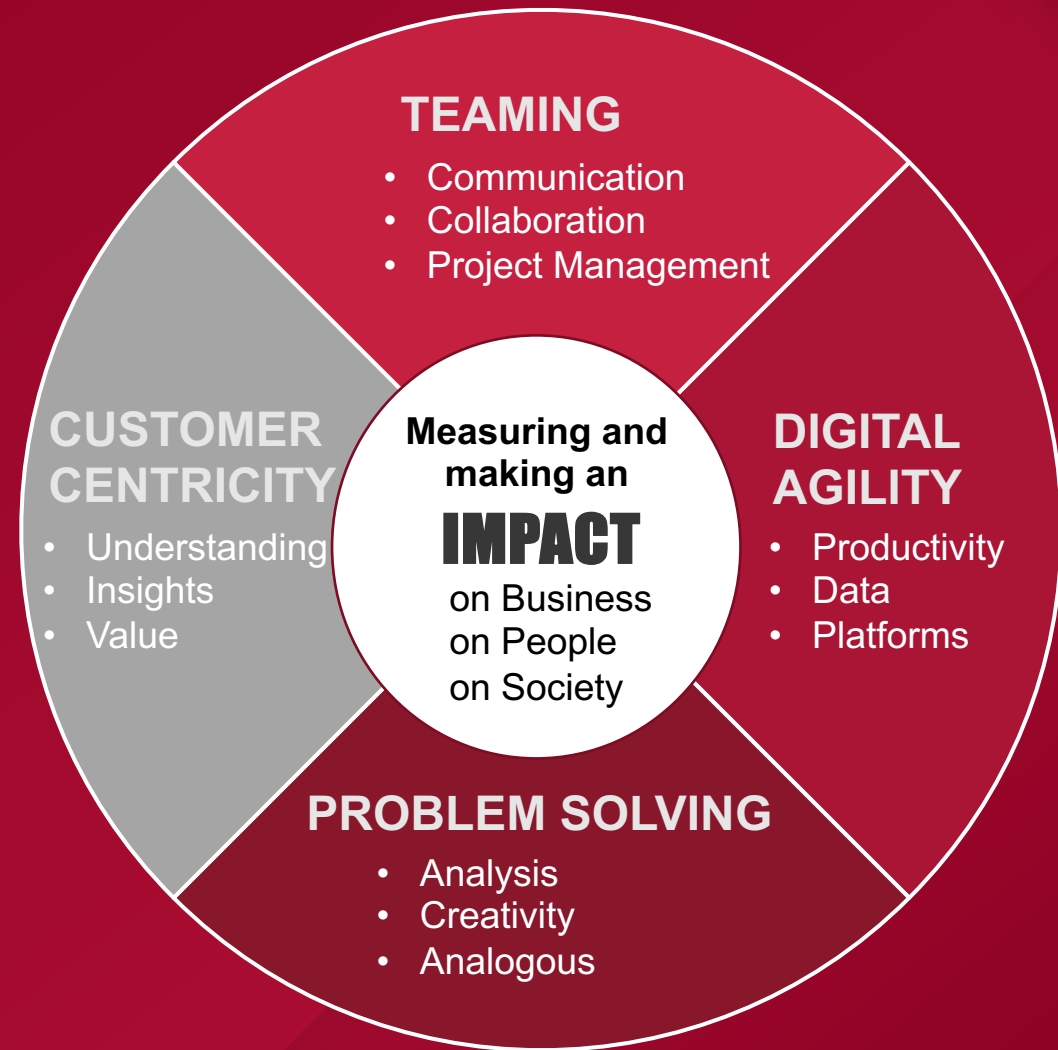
TEAMING
• Communication
• Collaboration
• Project Management

CUSTOMER CENTRICITY
• Understanding
• Insights
• Value

Measuring and making an
IMPACT
on Business
on People
on Society

DIGITAL AGILITY
• Productivity
• Data
• Platforms

PROBLEM SOLVING
• Analysis
• Creativity
• Analogous